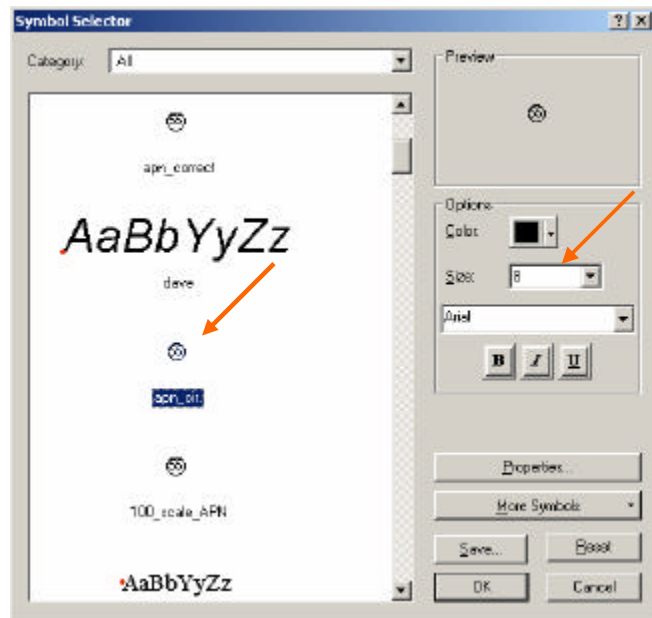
Symbol Selector

? X

Category: All

55

apn_correct

AaBbYyZz

dave

55

apn_ort

55

100_scale_APN

AaBbYyZz

Preview

55

Options

Color:

Size: 8

Arial

B I U

Properties...

More Symbols

Save...

Reset

OK

Cancel